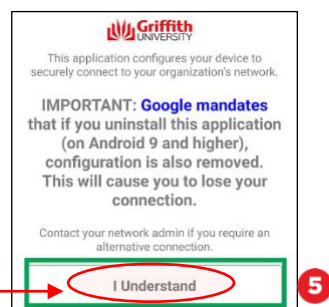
Griffith UNIVERSITY

This application configures your device to securely connect to your organization's network.

IMPORTANT: Google mandates that if you uninstall this application (on Android 9 and higher), configuration is also removed. This will cause you to lose your connection.

Contact your network admin if you require an alternative connection.

I Understand

5